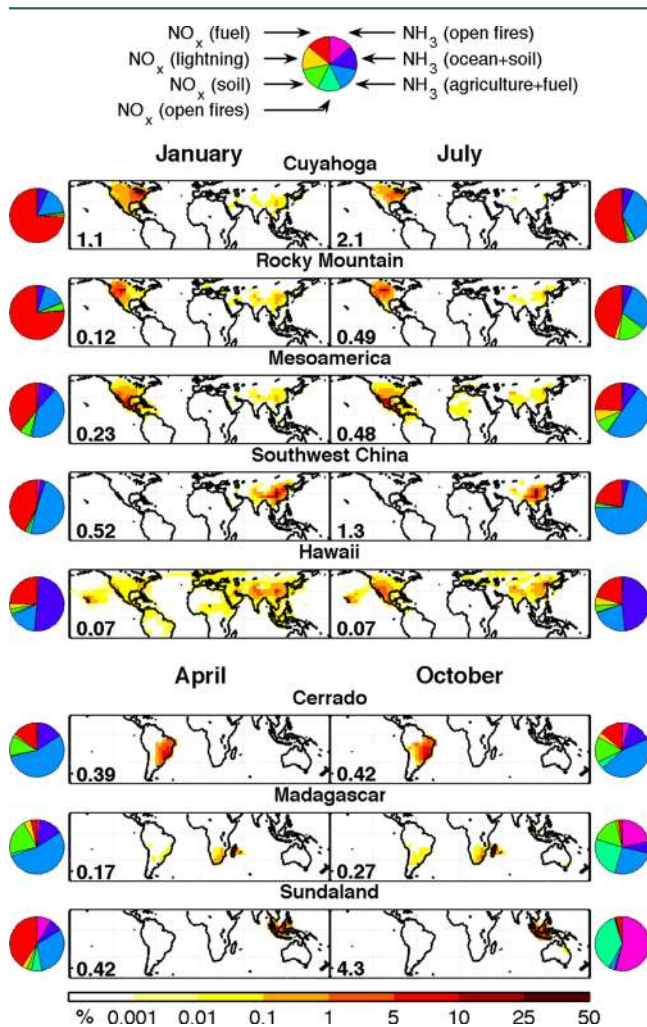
$NO_x$ (fuel)
$NO_x$ (lightning)
$NO_x$ (soil)
$NO_x$ (open fires)
$NH_3$ (open fires)
$NH_3$ (ocean+soil)
$NH_3$ (agriculture+fuel)

January
Cuyahoga
July
1.1
2.1

Rocky Mountain
0.12
0.49

Mesoamerica
0.23
0.48

Southwest China
0.52
1.3

Hawaii
0.07
0.07

April
October
Cerrado
0.39
0.42

Madagascar
0.17
0.27

Sundaland
0.42
4.3

% 0.001 0.01 0.1 1 5 10 25 50